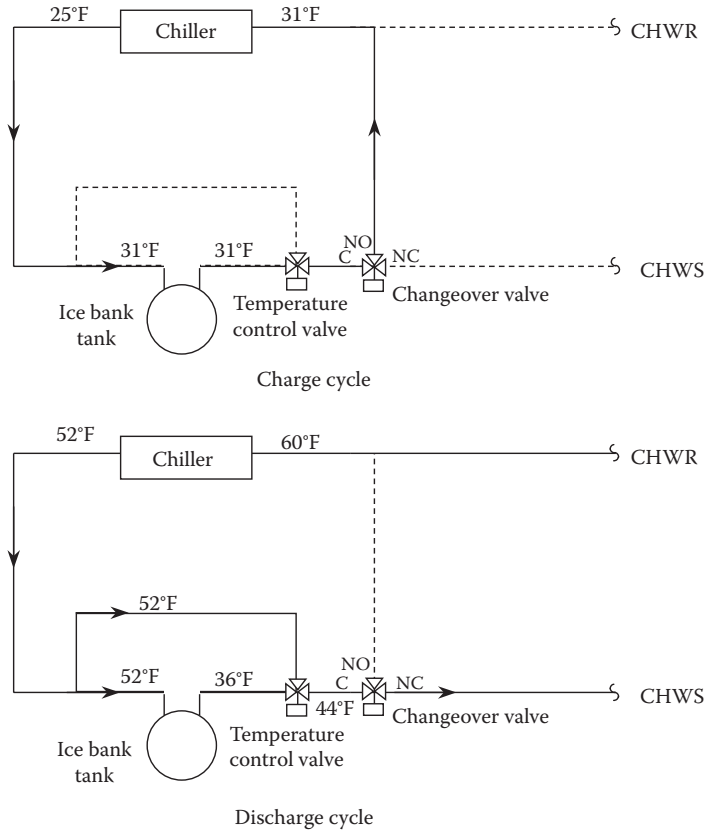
25°F
Chiller
31°F
CHWR
31°F
31°F
NO
C
NC
CHWS
Ice bank tank
Temperature control valve
Changeover valve

Charge cycle

52°F
Chiller
60°F
CHWR
52°F
52°F
36°F
NO
C
NC
44°F
CHWS
Ice bank tank
Temperature control valve
Changeover valve

Discharge cycle